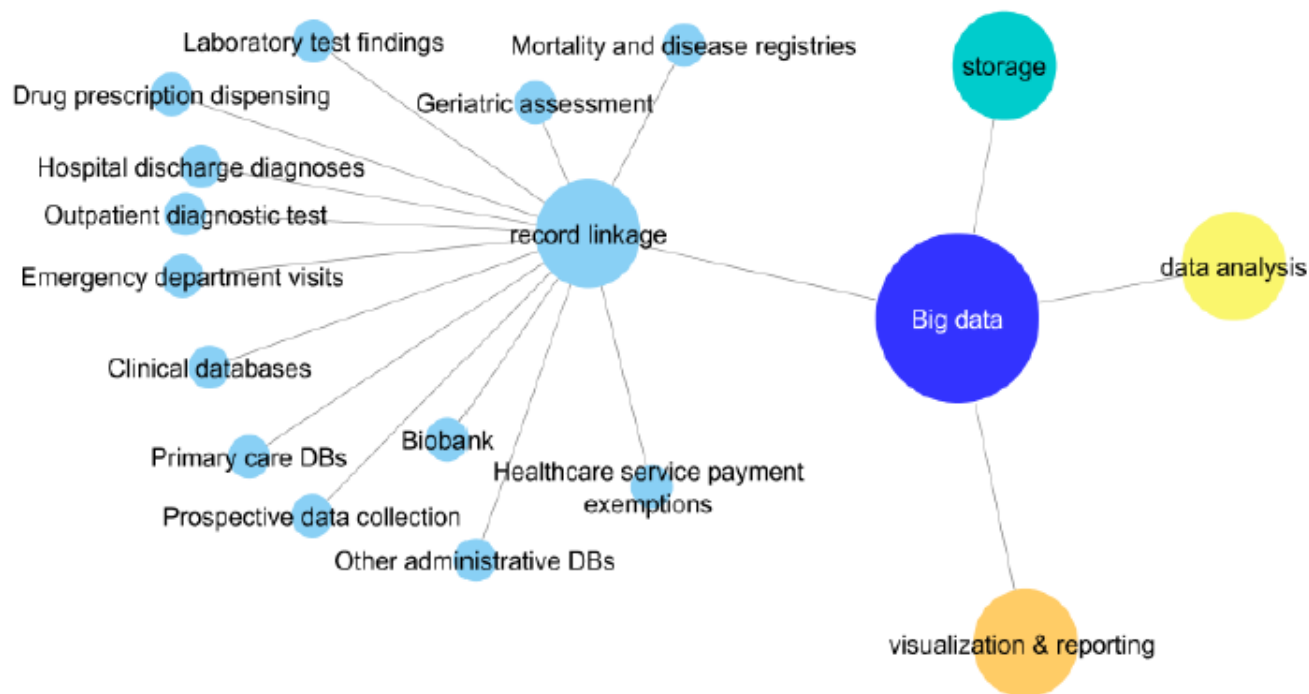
Laboratory test findings
Mortality and disease registries
storage
Drug prescription dispensing
Geriatric assessment
Hospital discharge diagnoses
Outpatient diagnostic test
record linkage
Emergency department visits
data analysis
Big data
Clinical databases
Biobank
Primary care DBs
Healthcare service payment exemptions
Prospective data collection
Other administrative DBs
visualization & reporting